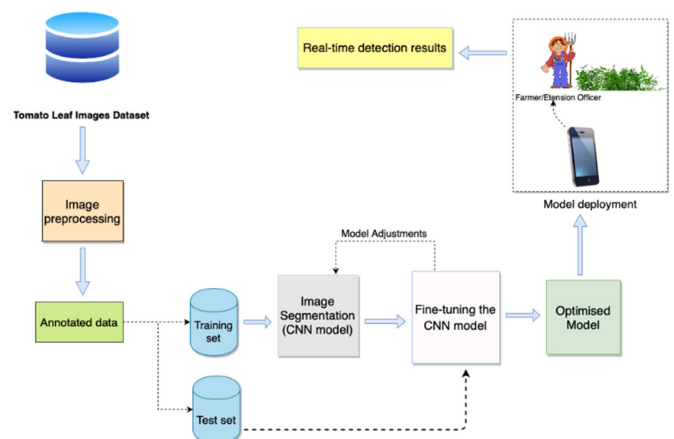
Real-time detection results

Farmer/Etension Officer

Tomato Leaf Images Dataset

Image preprocessing

Model deployment

Model Adjustments

Annotated data

Training set

Image Segmentation (CNN model)

Fine-tuning the CNN model

Optimised Model

Test set